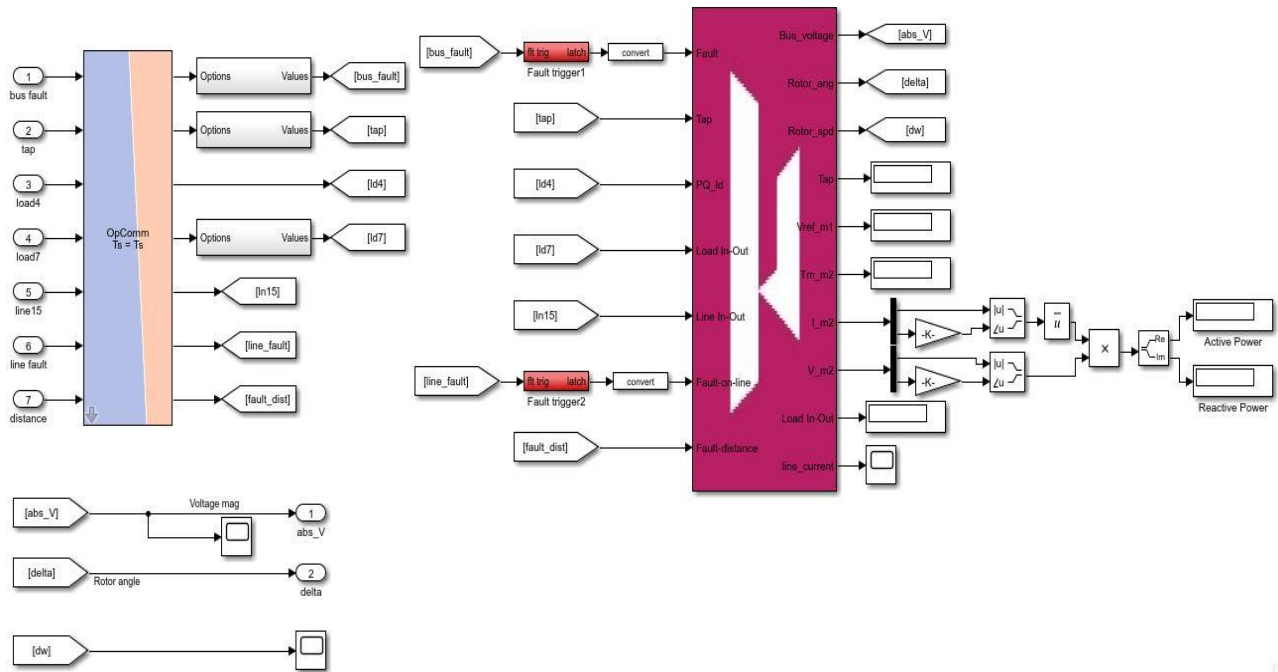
1
bus fault
2
tap
3
load4
4
load7
5
line15
6
line fault
7
distance

OpComm
Ts = Ts

Options Values
[bus_fault]
Options Values
[tap]
[ld4]
Options Values
[ld7]
[ln15]
[line_fault]
[fault_dist]

[abs_V]
Voltage mag
1
abs_V
[delta]
Rotor angle
2
delta
[dw]

[bus_fault]
flt trig latch
Fault trigger1
convert
[tap]
[ld4]
[ld7]
[ln15]
[line_fault]
flt trig latch
Fault trigger2
convert
[fault_dist]

Fault
Tap
PQ_ld
Load In-Out
Line In-Out
Fault-on-line
Fault-distance

Bus_voltage
Rotor_ang
Rotor_spd
Tap
Vref_m1
Tm_m2
I_m2
V_m2
Load In-Out
line_current

[abs_V]
[delta]
[dw]

-K-
-K-
|u|
∠u
|u|
∠u
$\bar{u}$
×
Re
Im
Active Power
Reactive Power